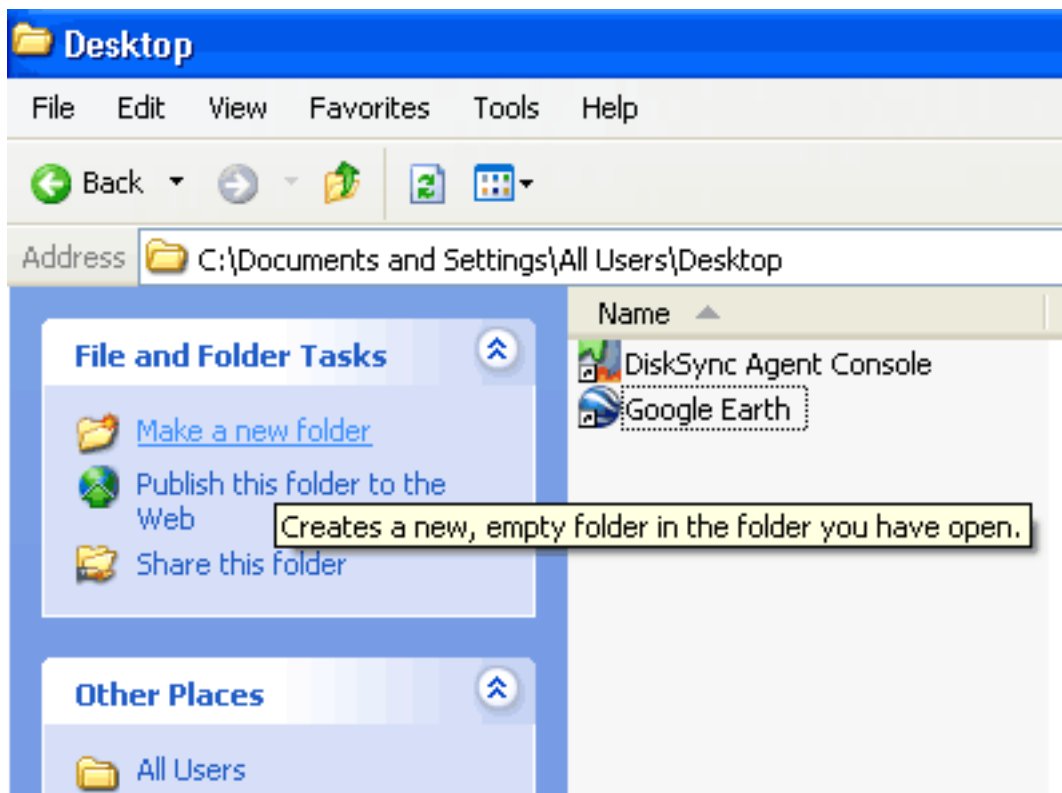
Desktop

File Edit View Favorites Tools Help

Back

Address C:\Documents and Settings\All Users\Desktop

File and Folder Tasks

Make a new folder

Publish this folder to the Web

Share this folder

Creates a new, empty folder in the folder you have open.

Other Places

All Users

Name

DiskSync Agent Console

Google Earth